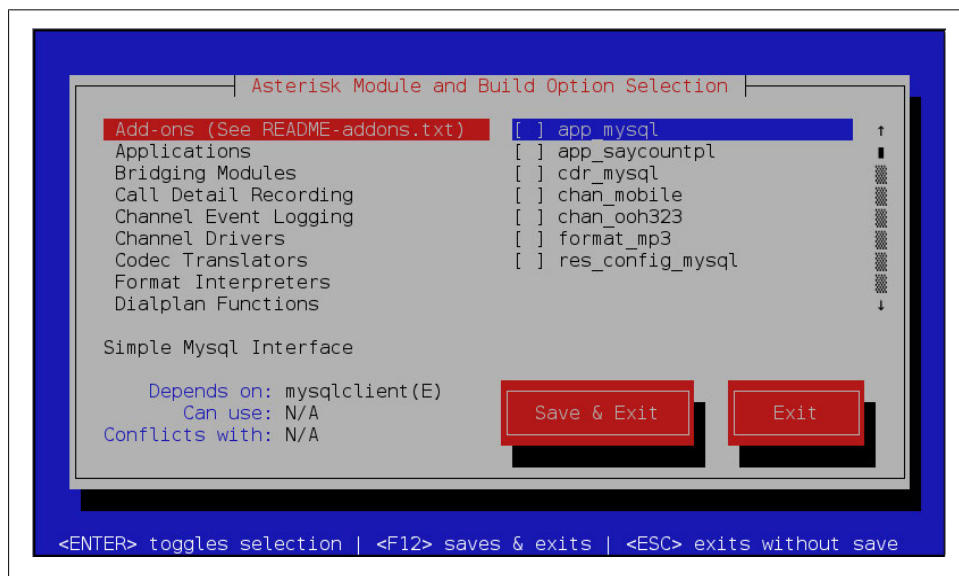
Asterisk Module and Build Option Selection

Add-ons (See README-addons.txt)
Applications
Bridging Modules
Call Detail Recording
Channel Event Logging
Channel Drivers
Codec Translators
Format Interpreters
Dialplan Functions

[ ] app_mysql
[ ] app_saycountpl
[ ] cdr_mysql
[ ] chan_mobile
[ ] chan_ooh323
[ ] format_mp3
[ ] res_config_mysql

↑
↓

Simple Mysql Interface

Depends on: mysqlclient(E)
Can use: N/A
Conflicts with: N/A

Save & Exit

Exit

<ENTER> toggles selection | <F12> saves & exits | <ESC> exits without save